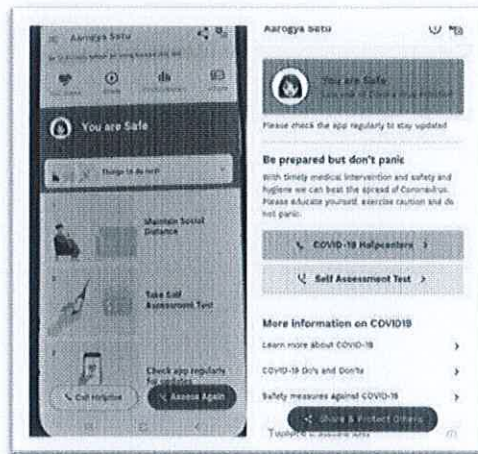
Aarogya Setu

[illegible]

You are Safe

Things to do next

Maintain Social Distance

Take Self Assessment Test

Check app regularly for updates

Call Helpline

Assess Again

Aarogya Setu

You are Safe

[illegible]

Please check the app regularly to stay updated

Be prepared but don't panic

With timely medical intervention and safety and hygiene we can beat the spread of Coronavirus. Please educate yourself, exercise caution and do not panic.

COVID-19 Helpcenters >

Self Assessment Test >

More information on COVID19

Learn more about COVID-19 >

COVID-19 Do's and Don'ts >

Safety measures against COVID-19 >

Share & Protect Others

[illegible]